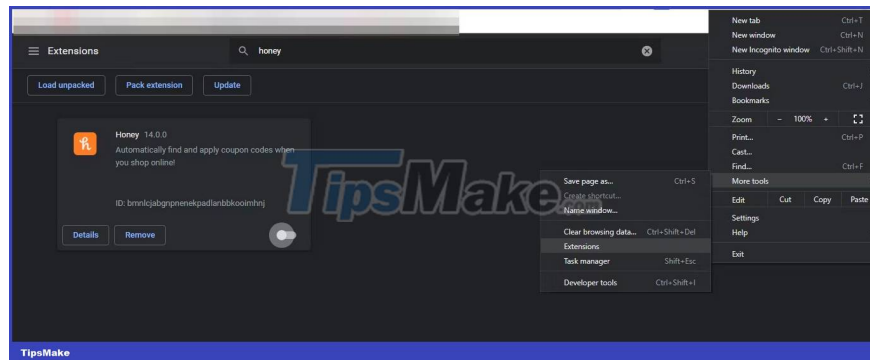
Extensions

honey

Load unpacked

Pack extension

Update

Honey 14.0.0

Automatically find and apply coupon codes when you shop online!

ID: bmnlcjabgnpnenekpadlanbbkooimhnj

Details

Remove

TipsMake

Save page as... Ctrl+S

Create shortcut...

Name window...

Clear browsing data... Ctrl+Shift+Del

Extensions

Task manager Shift+Esc

Developer tools Ctrl+Shift+I

New tab Ctrl+T

New window Ctrl+N

New Incognito window Ctrl+Shift+N

History

Downloads Ctrl+J

Bookmarks

Zoom – 100% +

Print... Ctrl+P

Cast...

Find... Ctrl+F

More tools

Edit Cut Copy Paste

Settings

Help

Exit

TipsMake